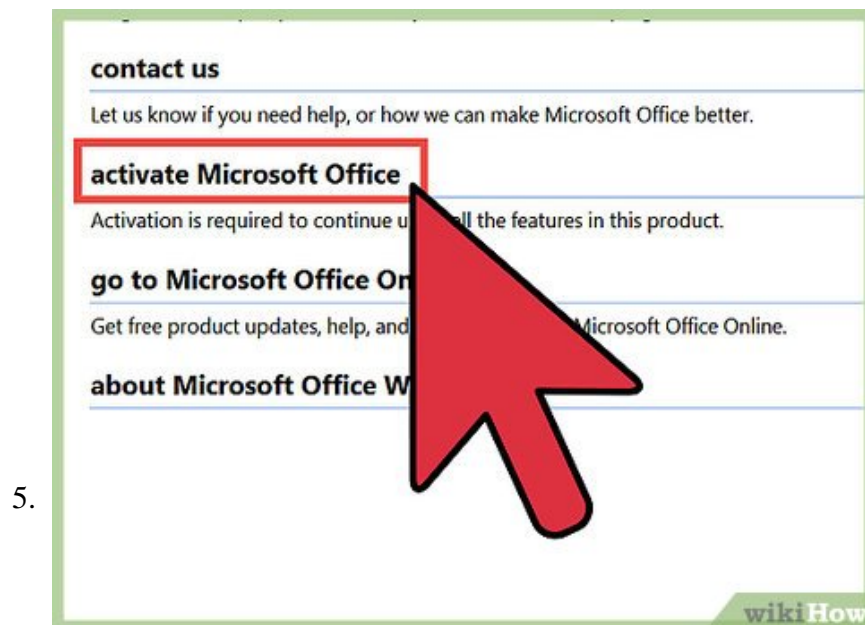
contact us

Let us know if you need help, or how we can make Microsoft Office better.

activate Microsoft Office

Activation is required to continue u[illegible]ll the features in this product.

go to Microsoft Office On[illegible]

Get free product updates, help, and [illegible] Microsoft Office Online.

about Microsoft Office W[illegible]

5.

wikiHow